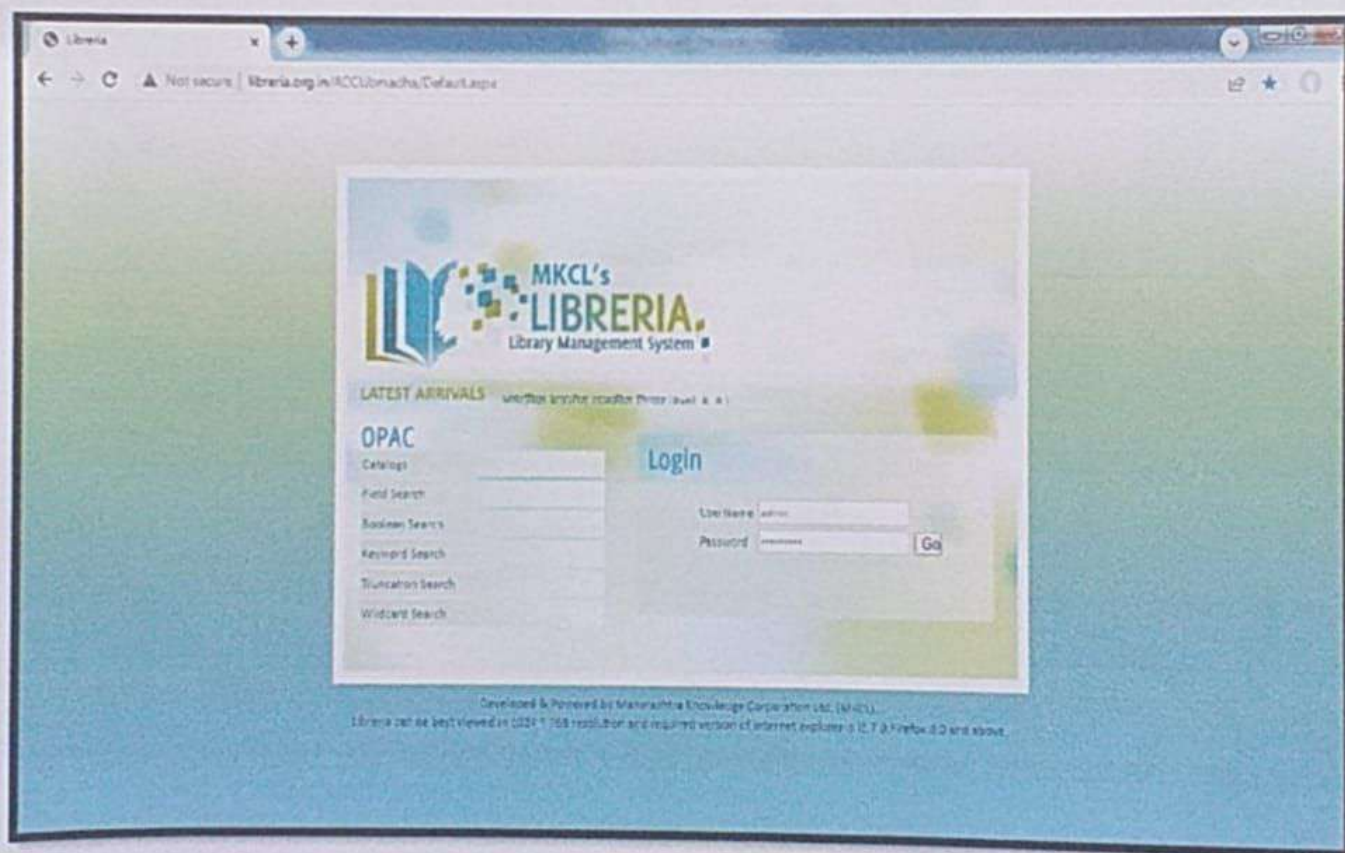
Libreria

Not secure | libreria.org.in/RCCUbmachs/Default.aspx

MKCL's LIBRERIA

Library Management System

LATEST ARRIVALS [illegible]

OPAC

Catalogs

Field Search

Boolean Search

Keyword Search

Truncation Search

Wildcard Search

Login

User Name admin

Password ••••••••

Go

Developed & Powered by Maharashtra Knowledge Corporation Ltd. (MKCL)

Libreria can be best viewed in 1024 * 768 resolution and required version of internet explorer is IE 7 & Firefox 3.0 and above.